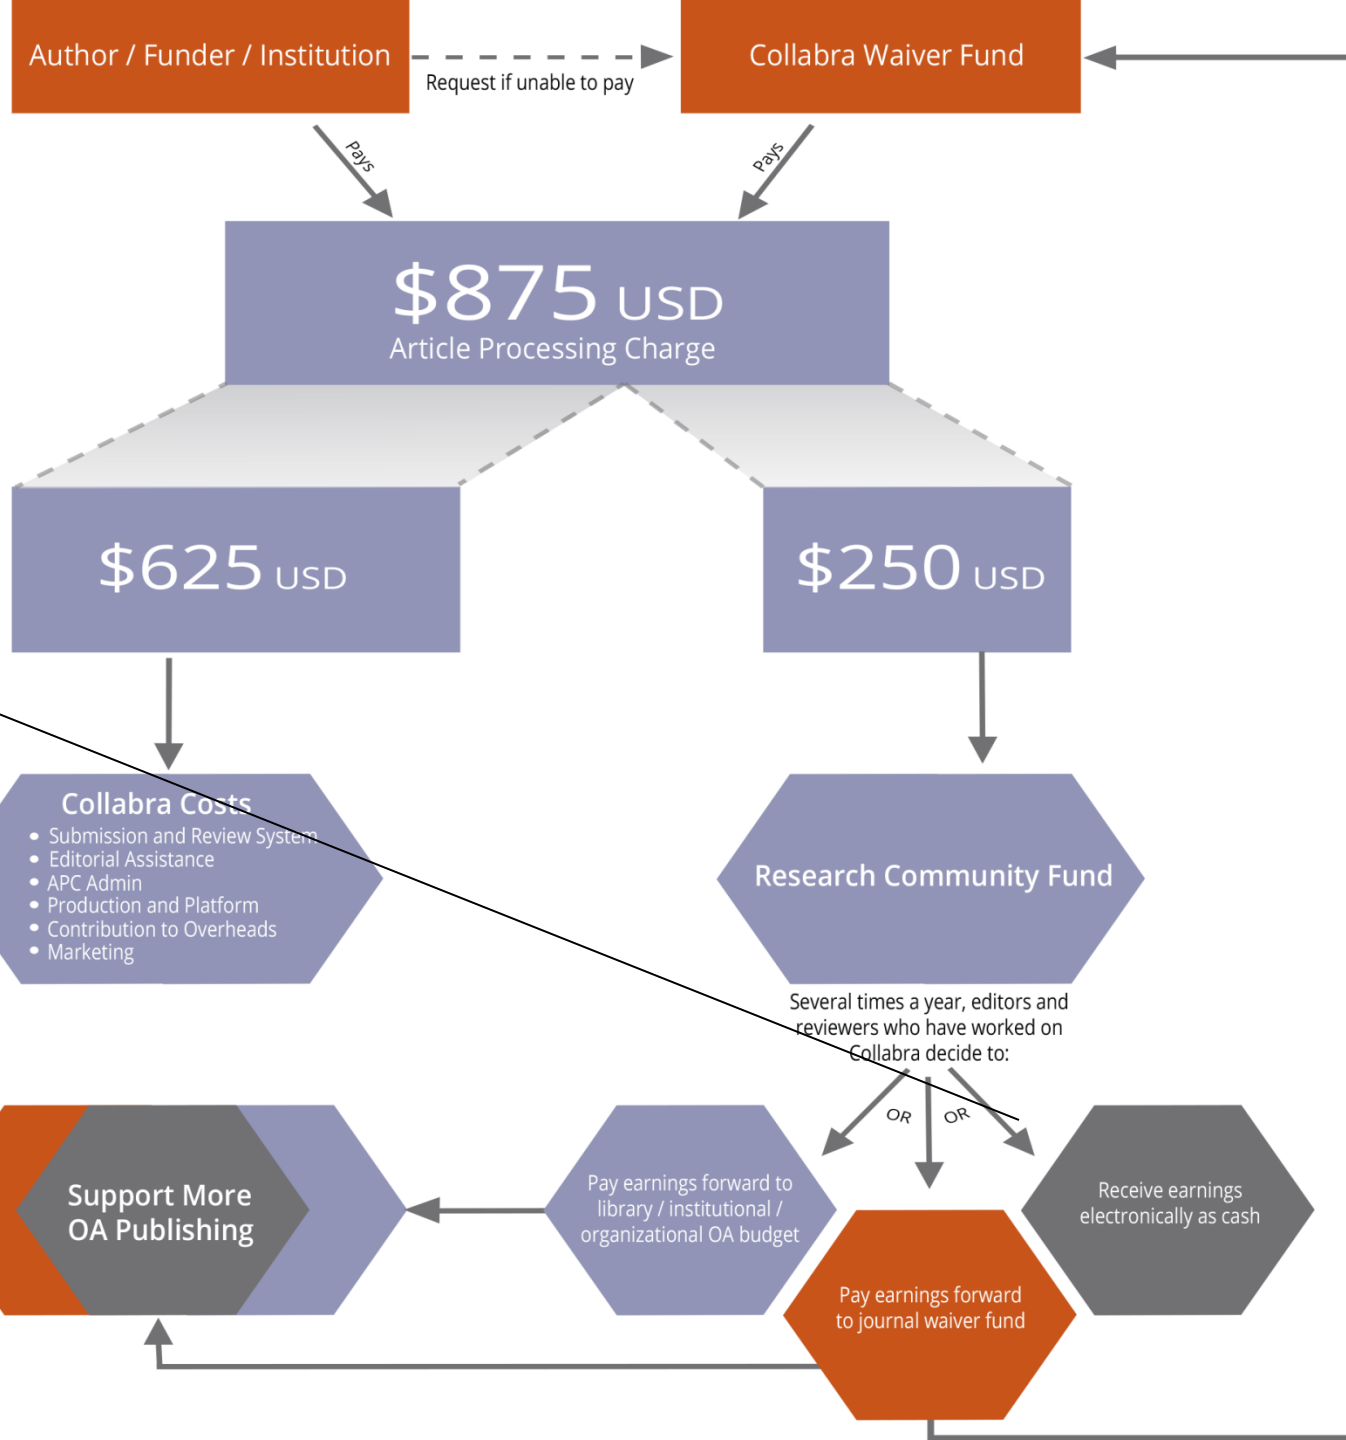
Author / Funder / Institution

Request if unable to pay

Collabra Waiver Fund

Pays

Pays

$875 USD
Article Processing Charge

$625 USD

$250 USD

Collabra Costs
- Submission and Review System
- Editorial Assistance
- APC Admin
- Production and Platform
- Contribution to Overheads
- Marketing

Research Community Fund

Several times a year, editors and reviewers who have worked on Collabra decide to:

OR

OR

Support More OA Publishing

Pay earnings forward to library / institutional / organizational OA budget

Pay earnings forward to journal waiver fund

Receive earnings electronically as cash